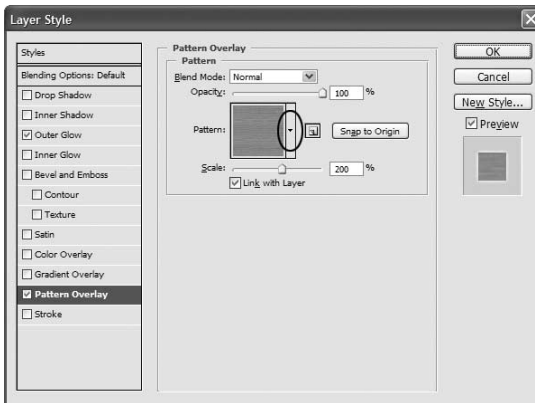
Layer Style

Styles
Blending Options: Default
Drop Shadow
Inner Shadow
Outer Glow
Inner Glow
Bevel and Emboss
Contour
Texture
Satin
Color Overlay
Gradient Overlay
Pattern Overlay
Stroke

Pattern Overlay
Pattern
Blend Mode: Normal
Opacity: 100 %
Pattern:
Snap to Origin
Scale: 200 %
Link with Layer

OK
Cancel
New Style...
Preview